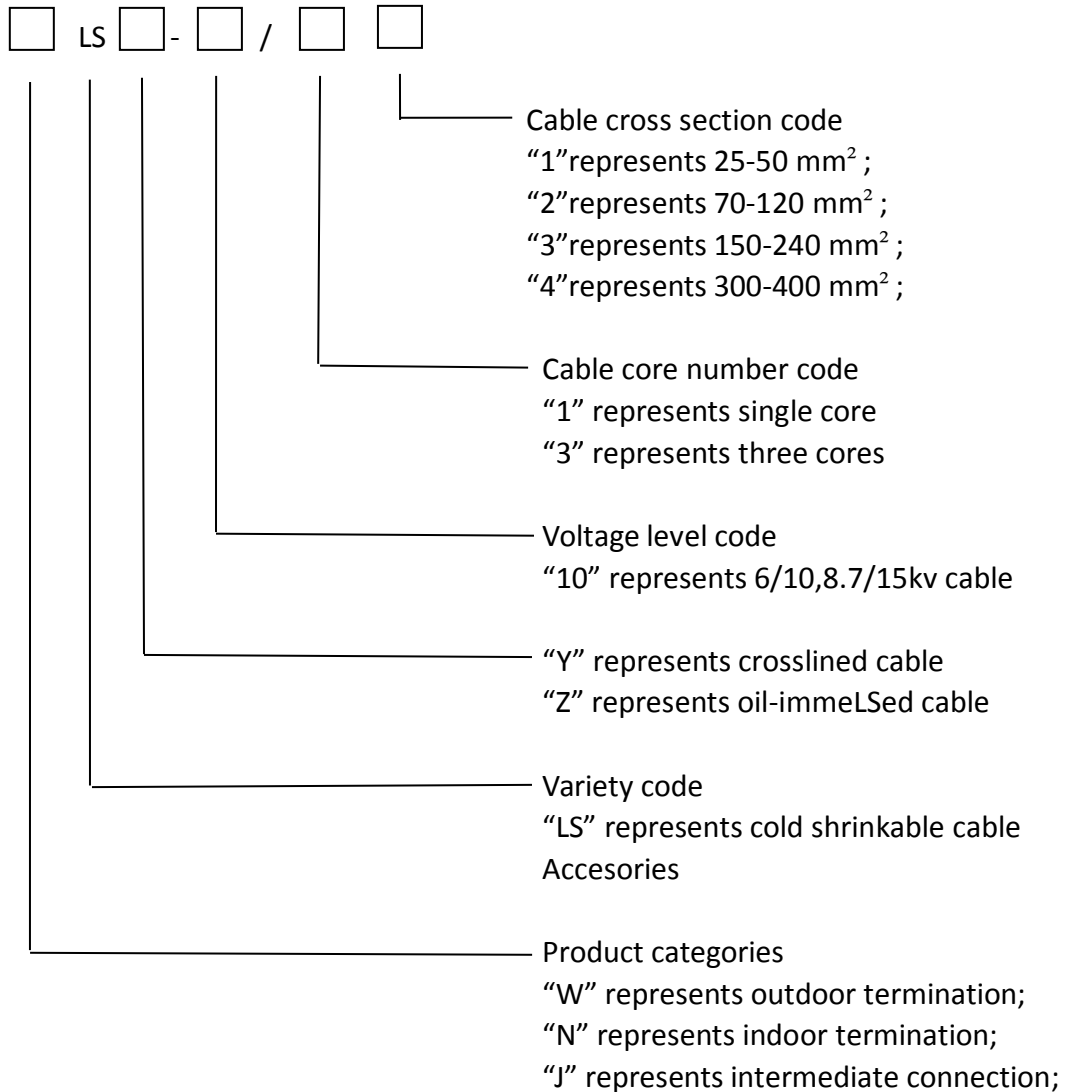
LS - /

Cable cross section code
“1”represents 25-50 mm$^2$ ;
“2”represents 70-120 mm$^2$ ;
“3”represents 150-240 mm$^2$ ;
“4”represents 300-400 mm$^2$ ;

Cable core number code
“1” represents single core
“3” represents three cores

Voltage level code
“10” represents 6/10,8.7/15kv cable

“Y” represents crosslined cable
“Z” represents oil-immeLSed cable

Variety code
“LS” represents cold shrinkable cable Accesories

Product categories
“W” represents outdoor termination;
“N” represents indoor termination;
“J” represents intermediate connection;